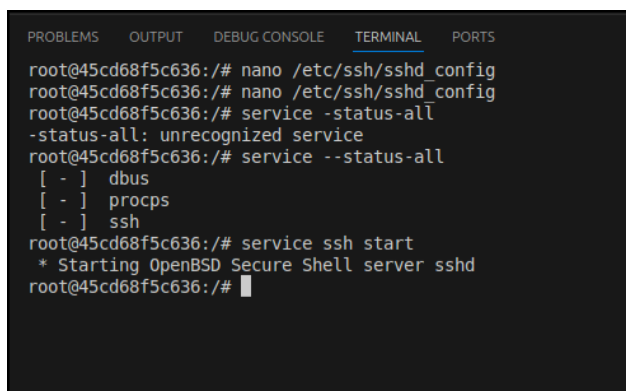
PROBLEMS OUTPUT DEBUG CONSOLE TERMINAL PORTS

root@45cd68f5c636:/# nano /etc/ssh/sshd_config
root@45cd68f5c636:/# nano /etc/ssh/sshd_config
root@45cd68f5c636:/# service -status-all
-status-all: unrecognized service
root@45cd68f5c636:/# service --status-all
 [ - ]  dbus
 [ - ]  procps
 [ - ]  ssh
root@45cd68f5c636:/# service ssh start
 * Starting OpenBSD Secure Shell server sshd
root@45cd68f5c636:/#